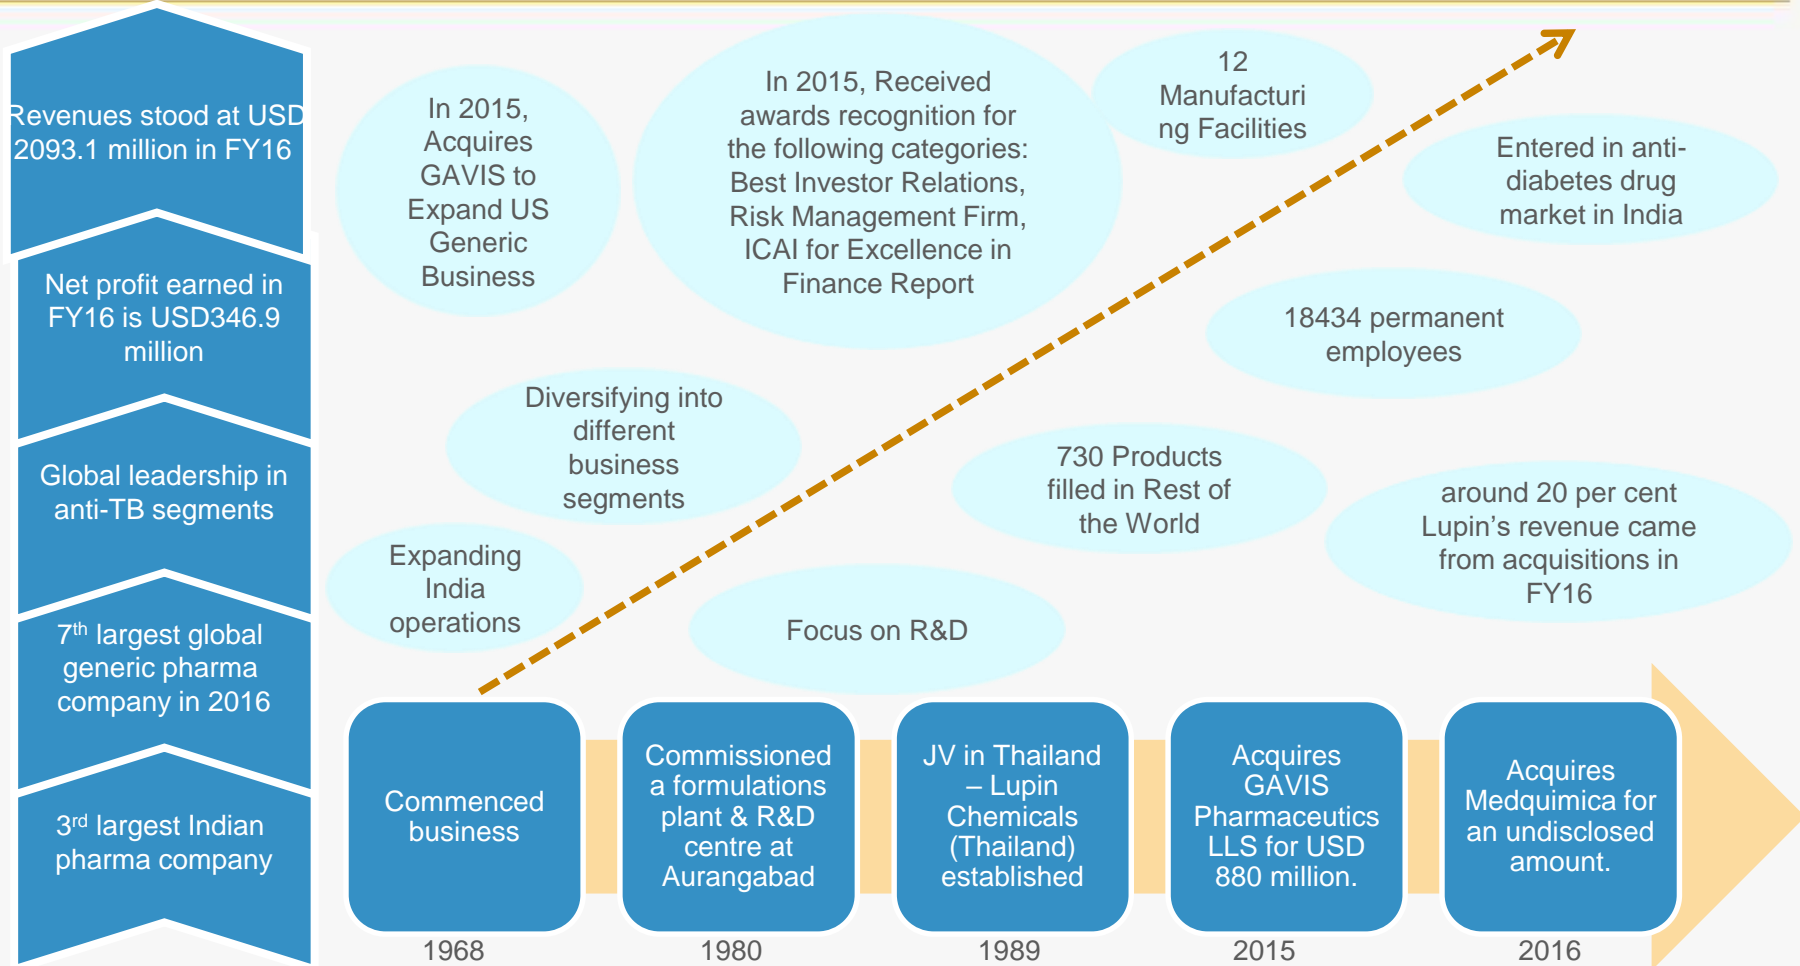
Revenues stood at USD 2093.1 million in FY16

Net profit earned in FY16 is USD346.9 million

Global leadership in anti-TB segments

$7^{th}$ largest global generic pharma company in 2016

$3^{rd}$ largest Indian pharma company

In 2015, Acquires GAVIS to Expand US Generic Business

In 2015, Received awards recognition for the following categories: Best Investor Relations, Risk Management Firm, ICAI for Excellence in Finance Report

12 Manufacturing Facilities

Entered in anti-diabetes drug market in India

18434 permanent employees

Diversifying into different business segments

730 Products filled in Rest of the World

around 20 per cent Lupin's revenue came from acquisitions in FY16

Expanding India operations

Focus on R&D

Commenced business

1968

Commissioned a formulations plant & R&D centre at Aurangabad

1980

JV in Thailand – Lupin Chemicals (Thailand) established

1989

Acquires GAVIS Pharmaceutics LLS for USD 880 million.

2015

Acquires Medquimica for an undisclosed amount.

2016